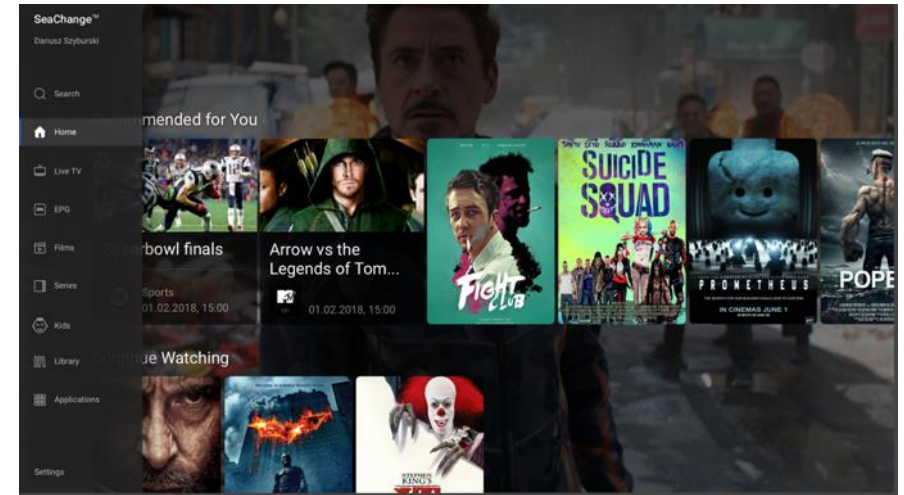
SeaChange™
Dariusz Szyburski

Search
Home
Live TV
EPG
Films
Series
Kids
Library
Applications

Settings

mended for You

rbowl finals
Sports
01.02.2018, 15:00

Arrow vs the Legends of Tom...
01.02.2018, 15:00

FIGHT CLUB

SUICIDE SQUAD

PROMETHEUS
IN CINEMAS JUNE 1

POPE

ue Watching

STEPHEN KING'S